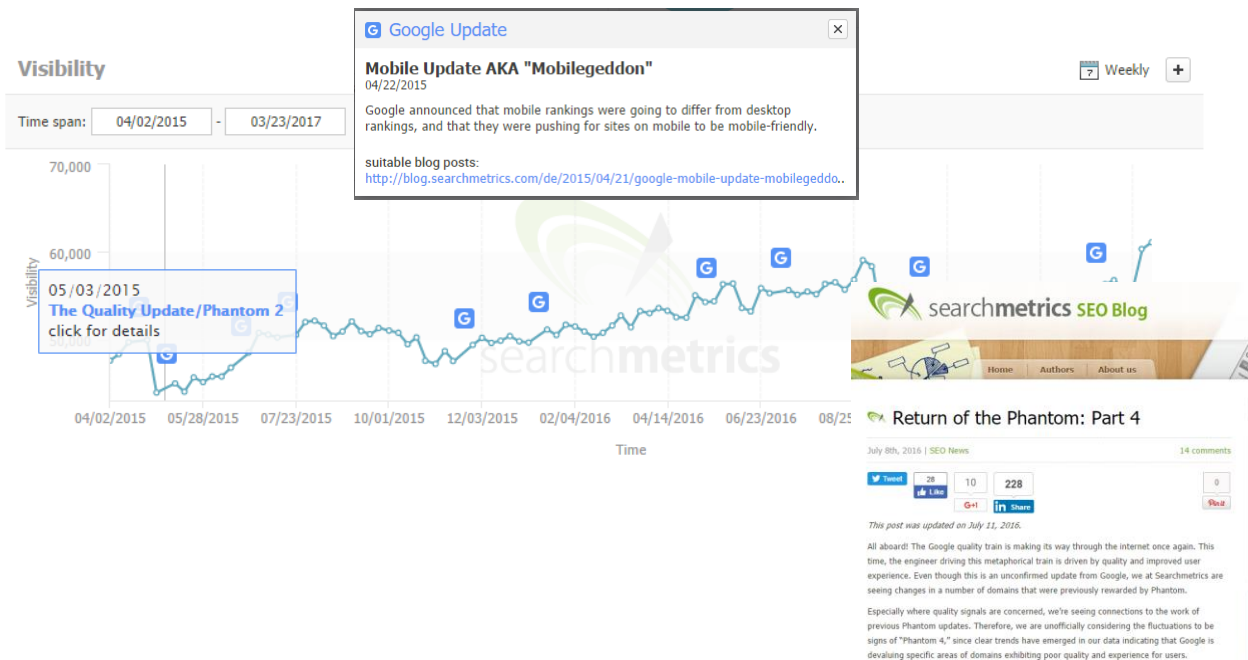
Visibility

7 Weekly +

Time span: 04/02/2015 - 03/23/2017

G Google Update ×

Mobile Update AKA "Mobilegeddon"
04/22/2015

Google announced that mobile rankings were going to differ from desktop rankings, and that they were pushing for sites on mobile to be mobile-friendly.

suitable blog posts:
http://blog.searchmetrics.com/de/2015/04/21/google-mobile-update-mobilegeddo..

70,000
60,000
50,000
Visibility

05/03/2015
The Quality Update/Phantom 2
click for details

searchmetrics

04/02/2015 05/28/2015 07/23/2015 10/01/2015 12/03/2015 02/04/2016 04/14/2016 06/23/2016 08/25

Time

searchmetrics SEO Blog

Home Authors About us

Return of the Phantom: Part 4

July 8th, 2016 | SEO News 14 comments

Tweet 28 Like 10 G+1 228 Share 0 Pin it

This post was updated on July 11, 2016.

All aboard! The Google quality train is making its way through the internet once again. This time, the engineer driving this metaphorical train is driven by quality and improved user experience. Even though this is an unconfirmed update from Google, we at Searchmetrics are seeing changes in a number of domains that were previously rewarded by Phantom.

Especially where quality signals are concerned, we're seeing connections to the work of previous Phantom updates. Therefore, we are unofficially considering the fluctuations to be signs of "Phantom 4," since clear trends have emerged in our data indicating that Google is devaluing specific areas of domains exhibiting poor quality and experience for users.